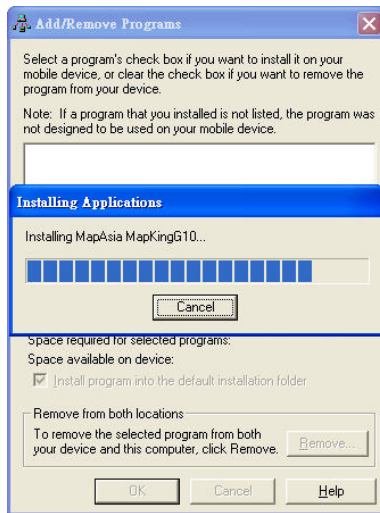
Add/Remove Programs

Select a program's check box if you want to install it on your mobile device, or clear the check box if you want to remove the program from your device.

Note: If a program that you installed is not listed, the program was not designed to be used on your mobile device.

Installing Applications

Installing MapAsia MapKingG10...

Cancel

Space required for selected programs:

Space available on device:

Install program into the default installation folder

Remove from both locations

To remove the selected program from both your device and this computer, click Remove.

Remove...

OK

Cancel

Help